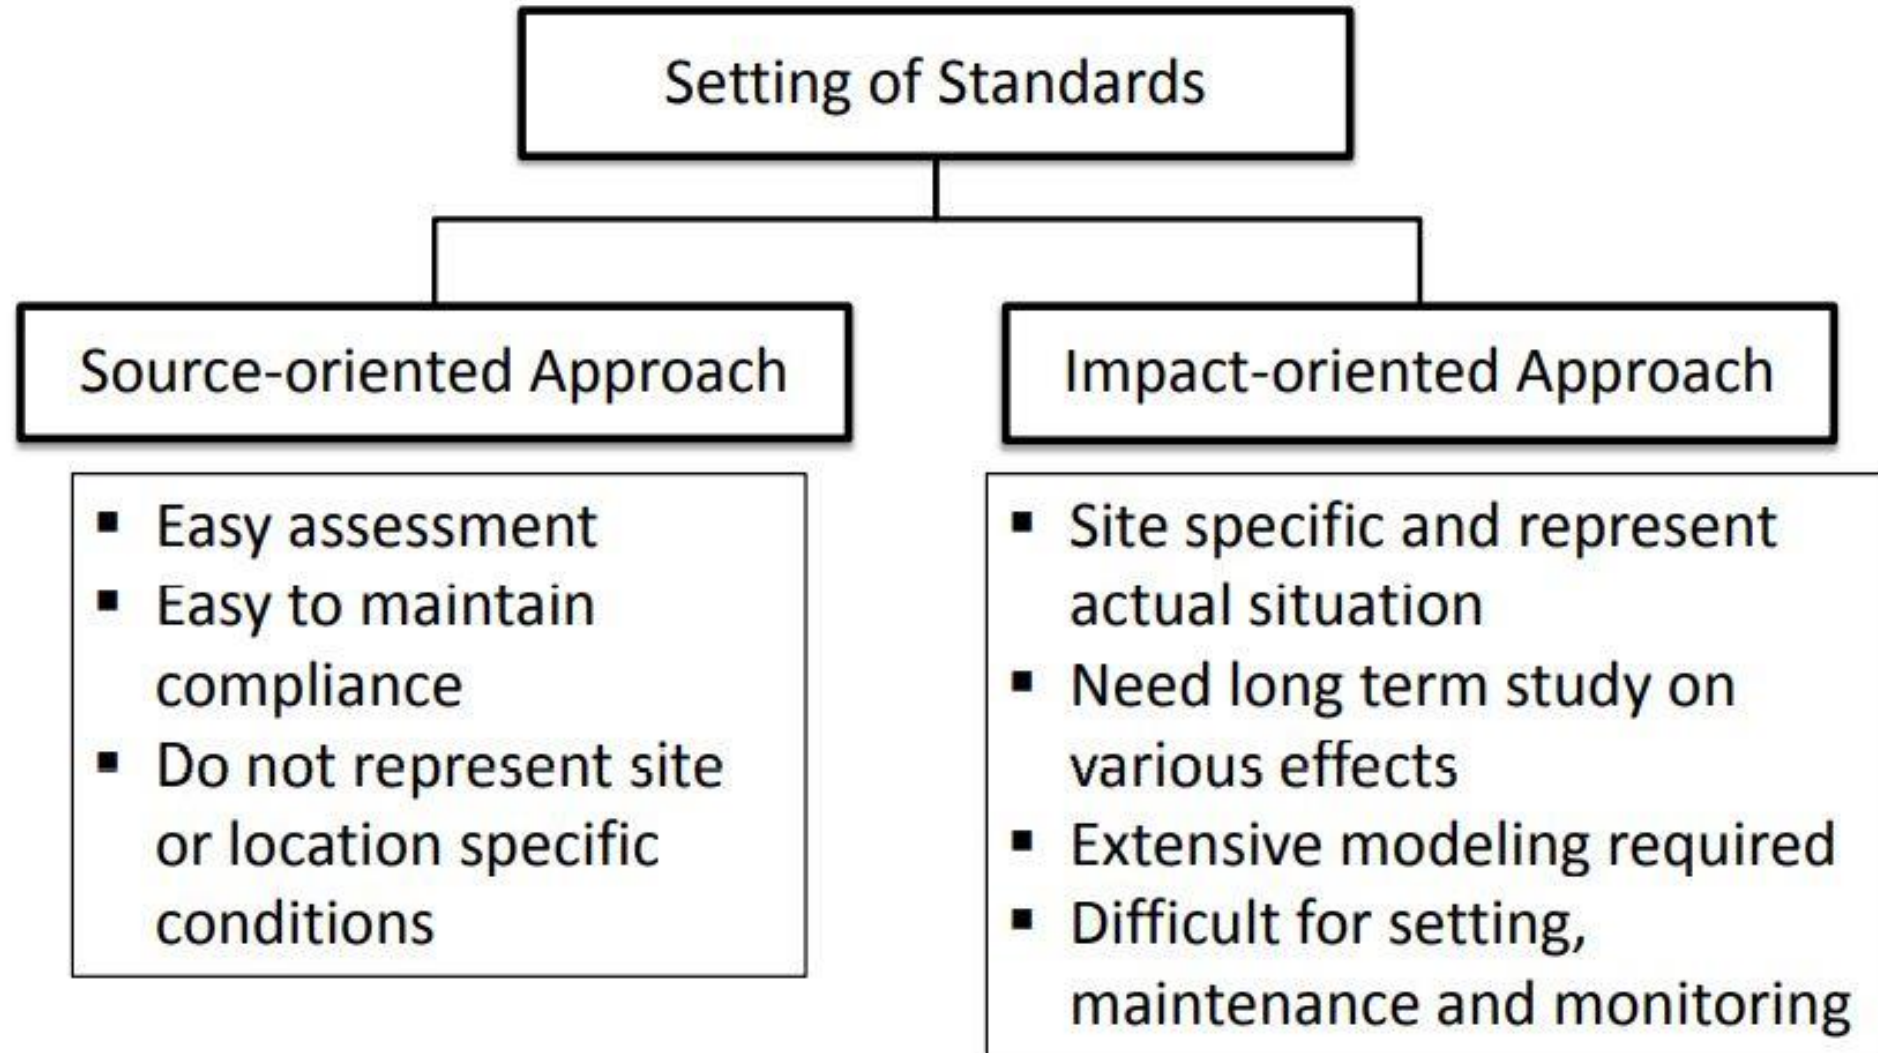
Setting of Standards

Source-oriented Approach

- Easy assessment
- Easy to maintain compliance
- Do not represent site or location specific conditions

Impact-oriented Approach

- Site specific and represent actual situation
- Need long term study on various effects
- Extensive modeling required
- Difficult for setting, maintenance and monitoring